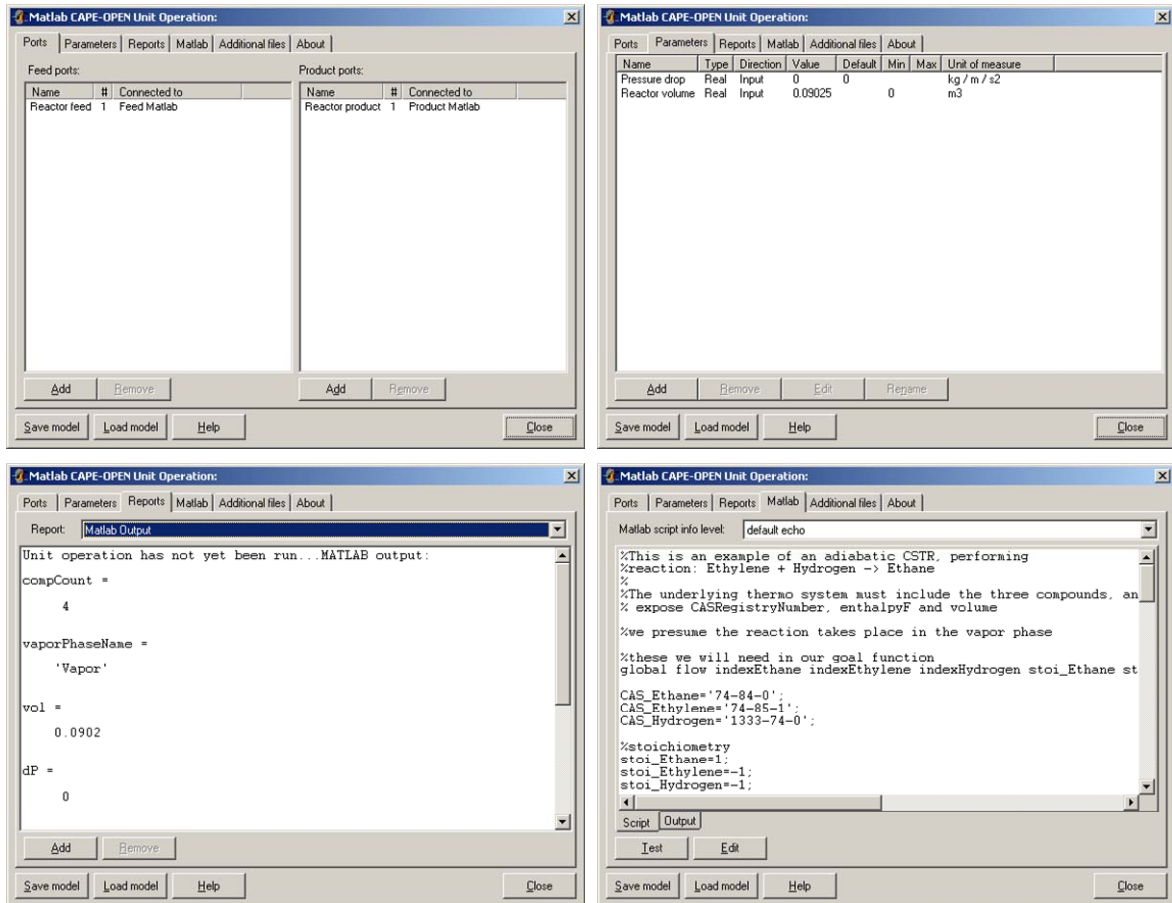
Matlab CAPE-OPEN Unit Operation:

Ports | Parameters | Reports | Matlab | Additional files | About

Feed ports:

| Name | # | Connected to |
|---|---|---|
| Reactor feed | 1 | Feed Matlab |

Product ports:

| Name | # | Connected to |
|---|---|---|
| Reactor product | 1 | Product Matlab |

Add Remove Add Remove

Save model Load model Help Close

Matlab CAPE-OPEN Unit Operation:

Ports | Parameters | Reports | Matlab | Additional files | About

| Name | Type | Direction | Value | Default | Min | Max | Unit of measure |
|---|---|---|---|---|---|---|---|
| Pressure drop | Real | Input | 0 | 0 | | | kg / m / s2 |
| Reactor volume | Real | Input | 0.09025 | | 0 | | m3 |

Add Remove Edit Rename

Save model Load model Help Close

Matlab CAPE-OPEN Unit Operation:

Ports | Parameters | Reports | Matlab | Additional files | About

Report: Matlab Output

Unit operation has not yet been run...MATLAB output:

compCount =

4

vaporPhaseName =

'Vapor'

vol =

0.0902

dP =

0

Add Remove

Save model Load model Help Close

Matlab CAPE-OPEN Unit Operation:

Ports | Parameters | Reports | Matlab | Additional files | About

Matlab script info level: default echo

%This is an example of an adiabatic CSTR, performing
%reaction: Ethylene + Hydrogen -> Ethane
%
%The underlying thermo system must include the three compounds, an
% expose CASRegistryNumber, enthalpyF and volume

%we presume the reaction takes place in the vapor phase

%these we will need in our goal function
global flow indexEthane indexEthylene indexHydrogen stoi_Ethane st

CAS_Ethane='74-84-0';
CAS_Ethylene='74-85-1';
CAS_Hydrogen='1333-74-0';

%stoichiometry
stoi_Ethane=1;
stoi_Ethylene=-1;
stoi_Hydrogen=-1;

Script Output

Test Edit

Save model Load model Help Close